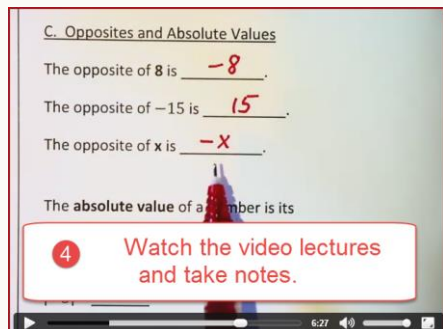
C. Opposites and Absolute Values

The opposite of **8** is $-8$.

The opposite of $-15$ is $15$.

The opposite of **x** is $-x$.

The **absolute value** of a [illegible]mber is its

4 Watch the video lectures and take notes.

6:27